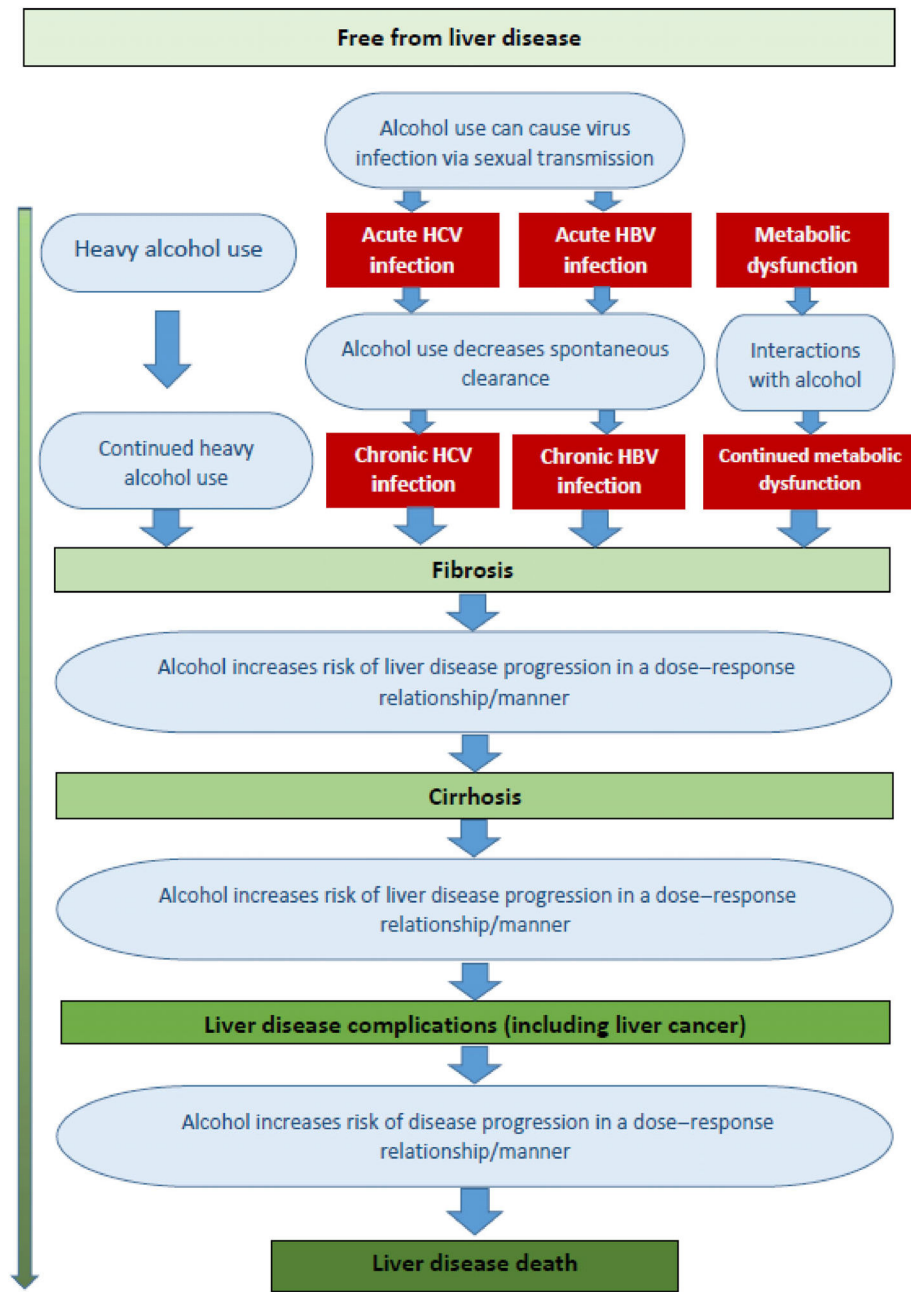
Free from liver disease

Alcohol use can cause virus infection via sexual transmission

Heavy alcohol use

Acute HCV infection

Acute HBV infection

Metabolic dysfunction

Alcohol use decreases spontaneous clearance

Interactions with alcohol

Continued heavy alcohol use

Chronic HCV infection

Chronic HBV infection

Continued metabolic dysfunction

Fibrosis

Alcohol increases risk of liver disease progression in a dose–response relationship/manner

Cirrhosis

Alcohol increases risk of liver disease progression in a dose–response relationship/manner

Liver disease complications (including liver cancer)

Alcohol increases risk of disease progression in a dose–response relationship/manner

Liver disease death